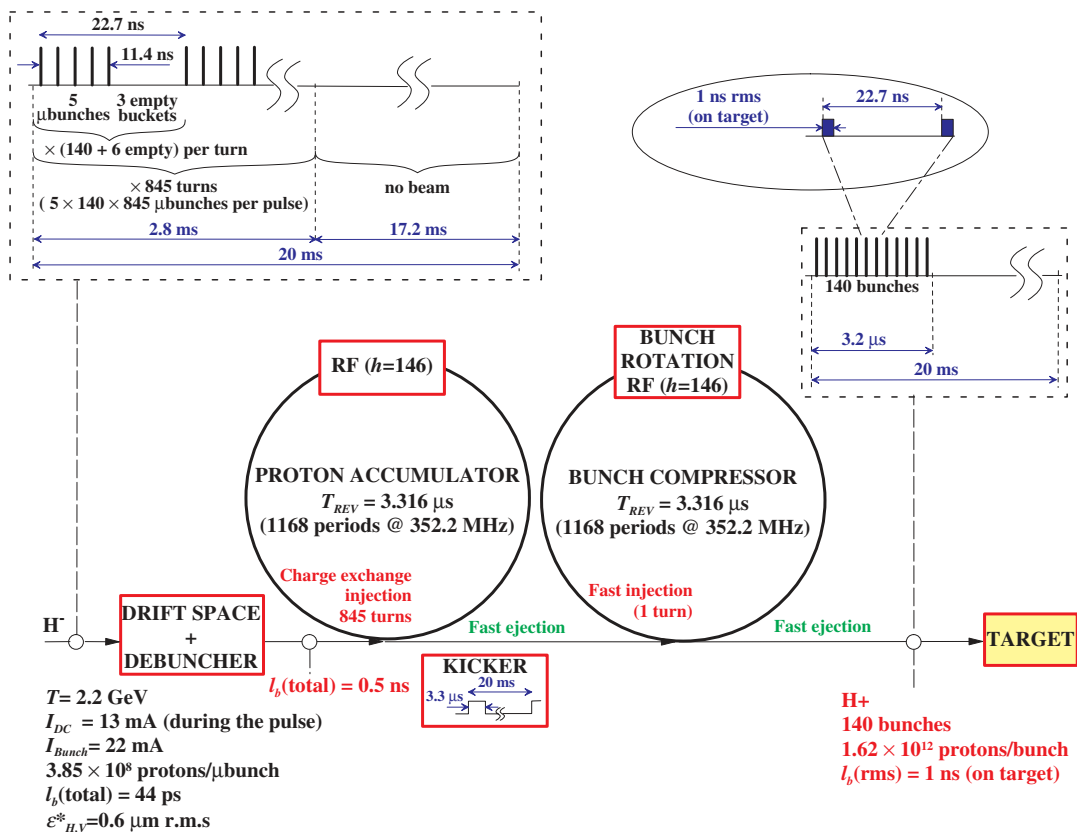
22.7 ns

11.4 ns

5 µbunches

3 empty buckets

× (140 + 6 empty) per turn

× 845 turns
( 5 × 140 × 845 µbunches per pulse)

no beam

2.8 ms

17.2 ms

20 ms

1 ns rms
(on target)

22.7 ns

140 bunches

3.2 µs

20 ms

RF ($h$=146)

BUNCH ROTATION RF ($h$=146)

PROTON ACCUMULATOR
$T_{REV}$ = 3.316 µs
(1168 periods @ 352.2 MHz)

BUNCH COMPRESSOR
$T_{REV}$ = 3.316 µs
(1168 periods @ 352.2 MHz)

Charge exchange injection
845 turns

Fast injection
(1 turn)

H$^-$

DRIFT SPACE
+
DEBUNCHER

$l_b$(total) = 0.5 ns

Fast ejection

KICKER

3.3 µs

20 ms

Fast ejection

TARGET

$T$= 2.2 GeV
$I_{DC}$ = 13 mA (during the pulse)
$I_{Bunch}$= 22 mA
3.85 × $10^8$ protons/µbunch
$l_b$(total) = 44 ps
$\varepsilon^*_{H,V}$=0.6 µm r.m.s

H+
140 bunches
1.62 × $10^{12}$ protons/bunch
$l_b$(rms) = 1 ns (on target)